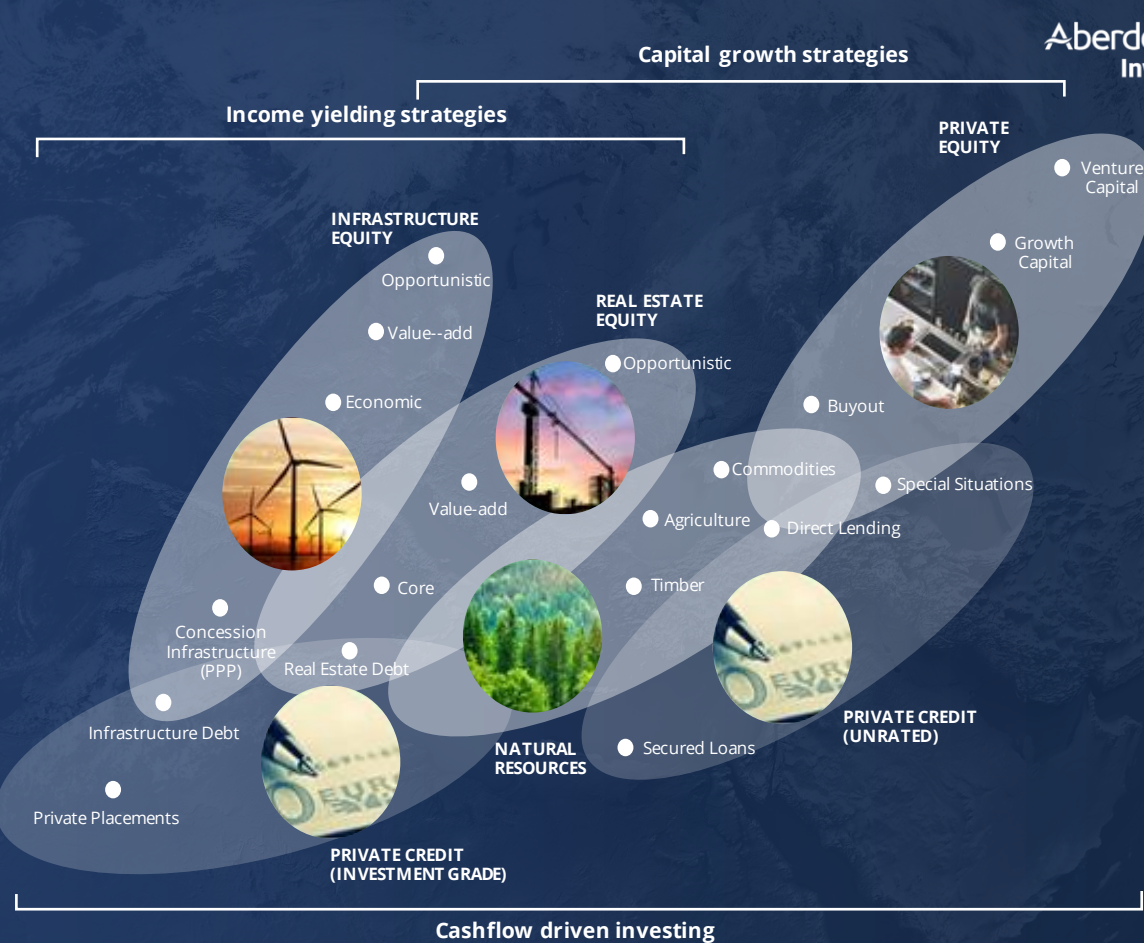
Aberd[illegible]
In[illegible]

Capital growth strategies

Income yielding strategies

PRIVATE EQUITY

Venture Capital

Growth Capital

INFRASTRUCTURE EQUITY

Opportunistic

Value--add

REAL ESTATE EQUITY

Opportunistic

Economic

Buyout

Commodities

Special Situations

Value-add

Agriculture

Direct Lending

Core

Timber

Concession Infrastructure (PPP)

Real Estate Debt

Infrastructure Debt

PRIVATE CREDIT (UNRATED)

NATURAL RESOURCES

Secured Loans

Private Placements

PRIVATE CREDIT (INVESTMENT GRADE)

Cashflow driven investing